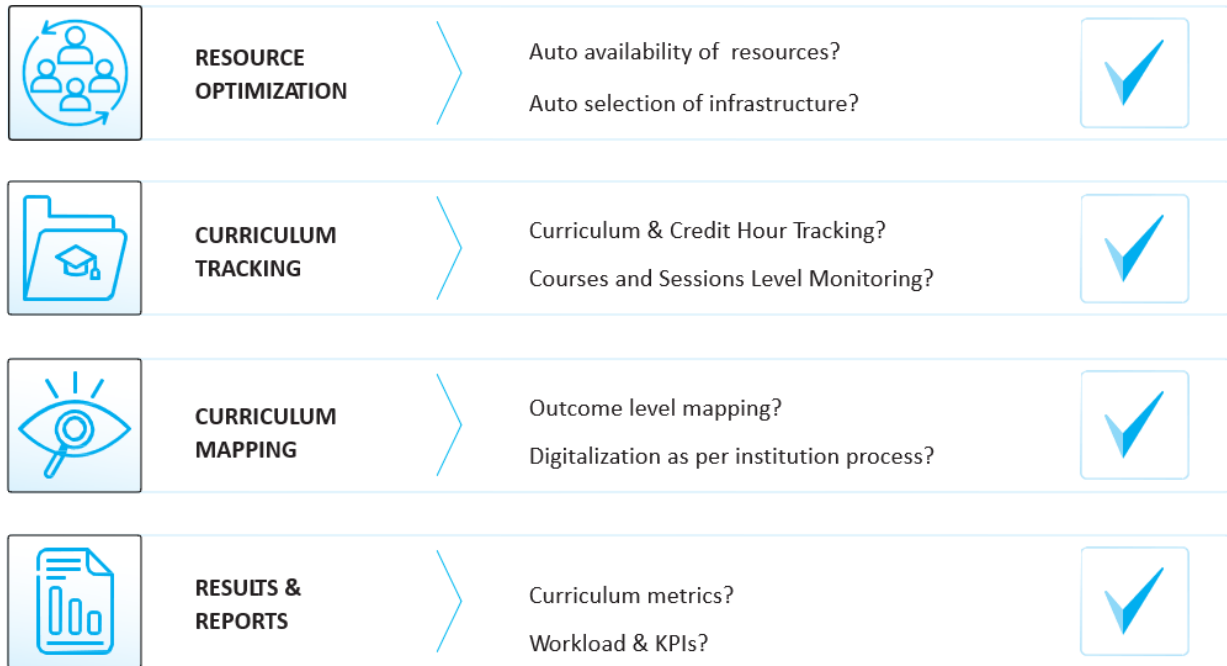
RESOURCE OPTIMIZATION

Auto availability of resources?

Auto selection of infrastructure?

CURRICULUM TRACKING

Curriculum & Credit Hour Tracking?

Courses and Sessions Level Monitoring?

CURRICULUM MAPPING

Outcome level mapping?

Digitalization as per institution process?

RESULTS & REPORTS

Curriculum metrics?

Workload & KPIs?